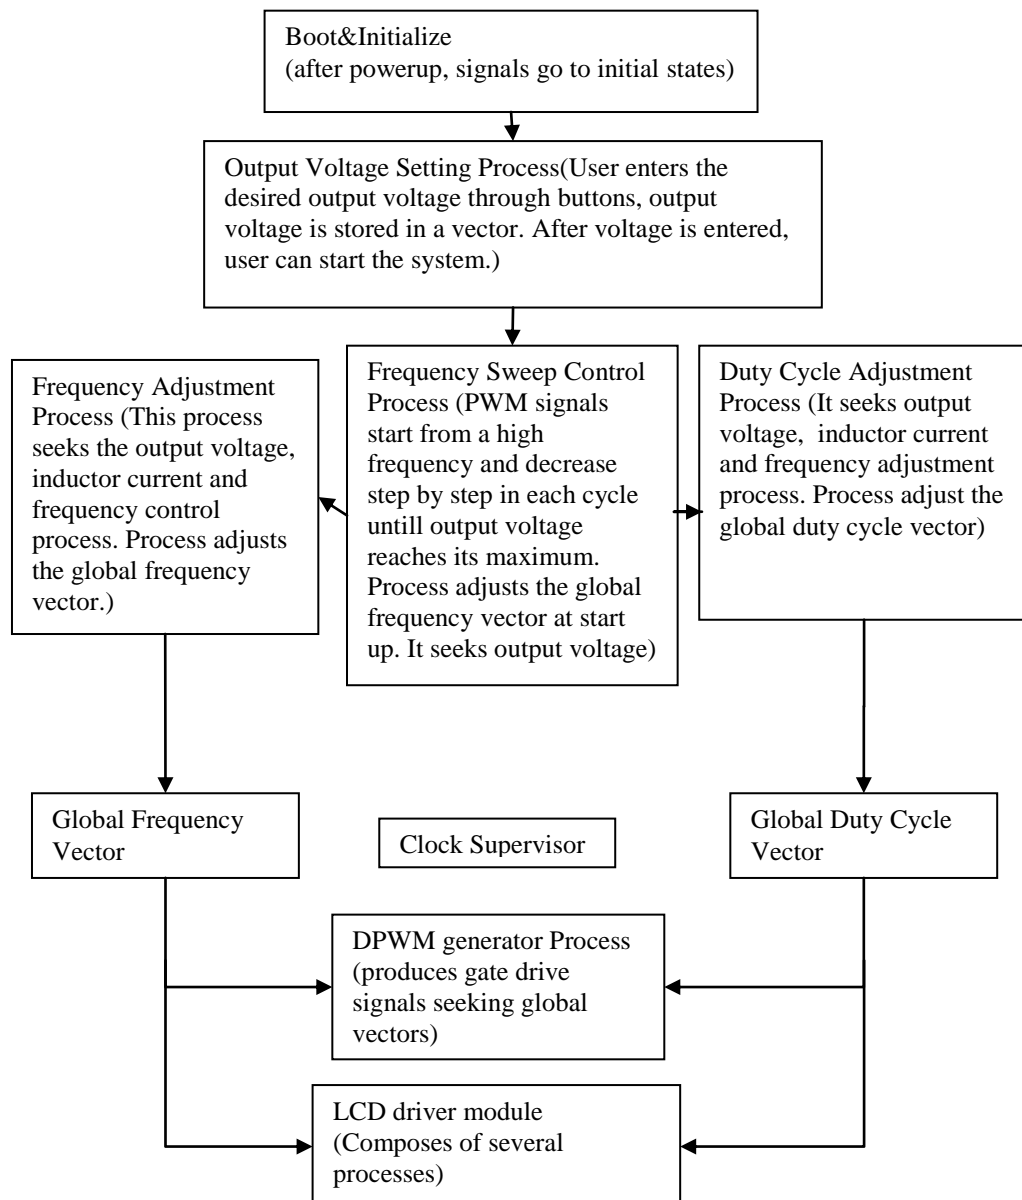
Boot&Initialize
(after powerup, signals go to initial states)

Output Voltage Setting Process(User enters the desired output voltage through buttons, output voltage is stored in a vector. After voltage is entered, user can start the system.)

Frequency Adjustment Process (This process seeks the output voltage, inductor current and frequency control process. Process adjusts the global frequency vector.)

Frequency Sweep Control Process (PWM signals start from a high frequency and decrease step by step in each cycle untill output voltage reaches its maximum. Process adjusts the global frequency vector at start up. It seeks output voltage)

Duty Cycle Adjustment Process (It seeks output voltage, inductor current and frequency adjustment process. Process adjust the global duty cycle vector)

Global Frequency Vector

Clock Supervisor

Global Duty Cycle Vector

DPWM generator Process (produces gate drive signals seeking global vectors)

LCD driver module (Composes of several processes)